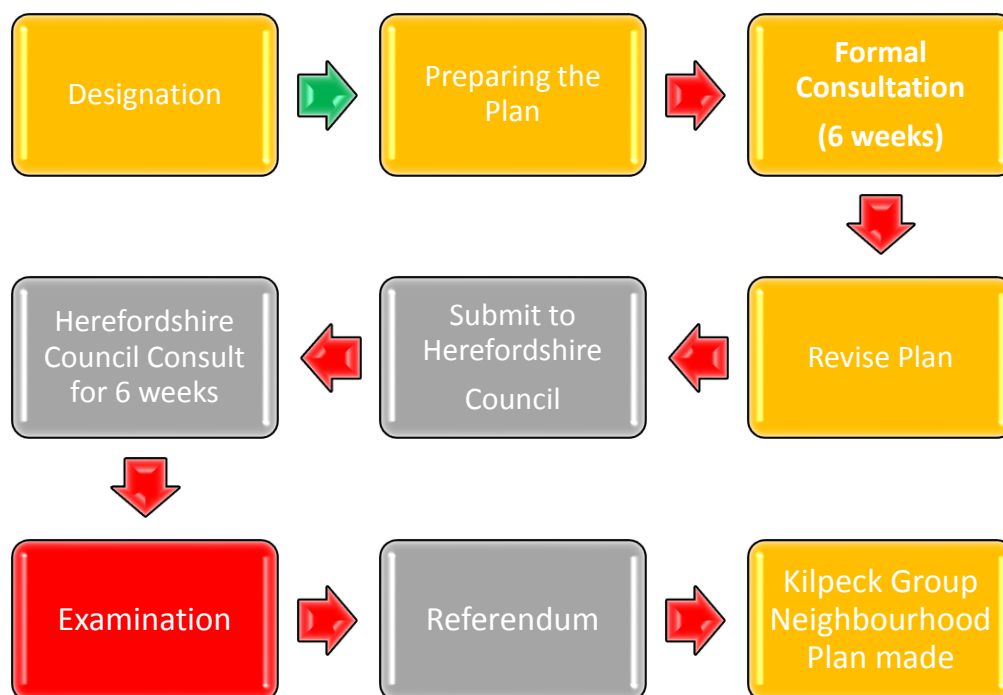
Designation

Preparing the Plan

**Formal Consultation**

**(6 weeks)**

Revise Plan

Submit to Herefordshire Council

Herefordshire Council Consult for 6 weeks

Examination

Referendum

Kilpeck Group Neighbourhood Plan made